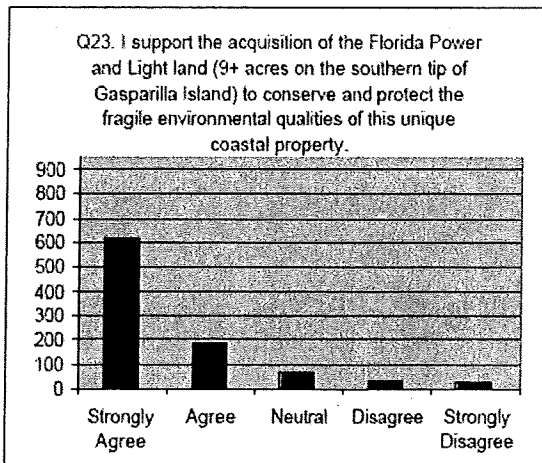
Q23. I support the acquisition of the Florida Power and Light land (9+ acres on the southern tip of Gasparilla Island) to conserve and protect the fragile environmental qualities of this unique coastal property.

900
800
700
600
500
400
300
200
100
0

Strongly Agree
Agree
Neutral
Disagree
Strongly Disagree